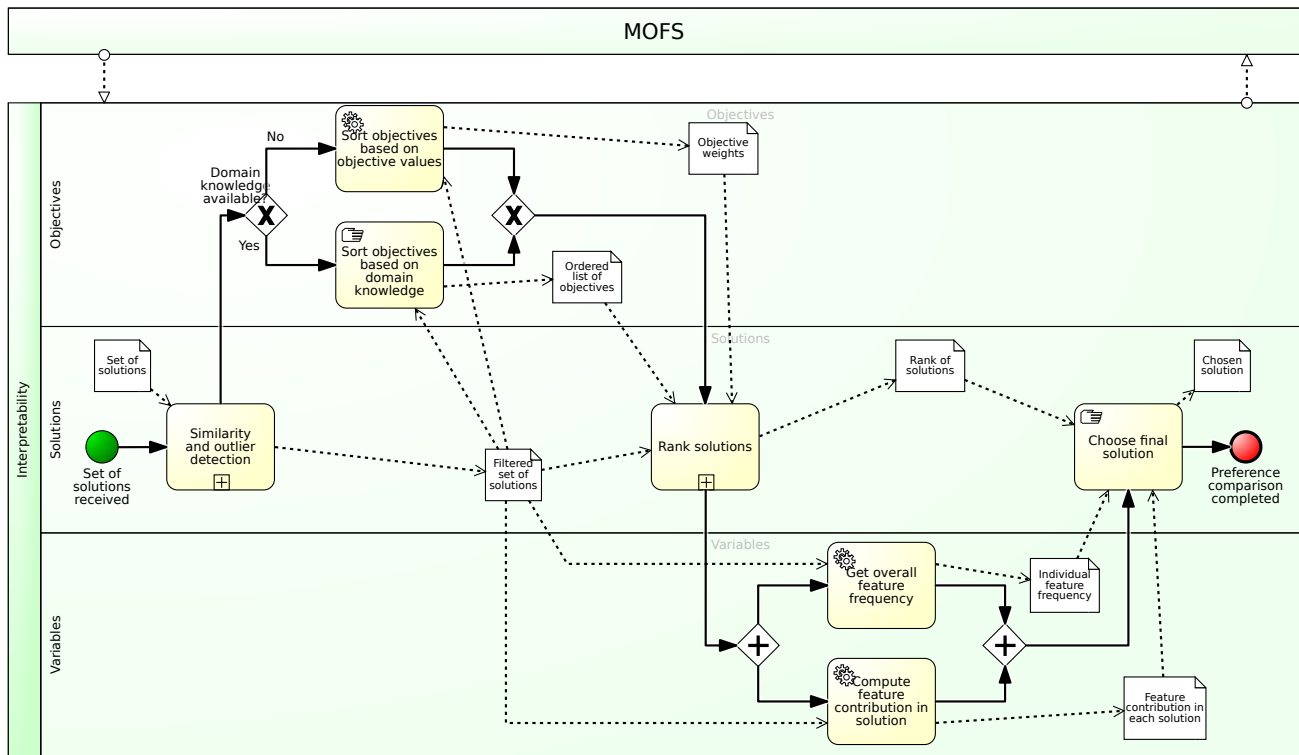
MOFS

Interpretability

Objectives

Objectives

Domain knowledge available?

No

Yes

Sort objectives based on objective values

Sort objectives based on domain knowledge

Objective weights

Ordered list of objectives

Solutions

Solutions

Set of solutions

Set of solutions received

Similarity and outlier detection

Filtered set of solutions

Rank solutions

Rank of solutions

Chosen solution

Choose final solution

Preference comparison completed

Variables

Variables

Get overall feature frequency

Individual feature frequency

Compute feature contribution in solution

Feature contribution in each solution